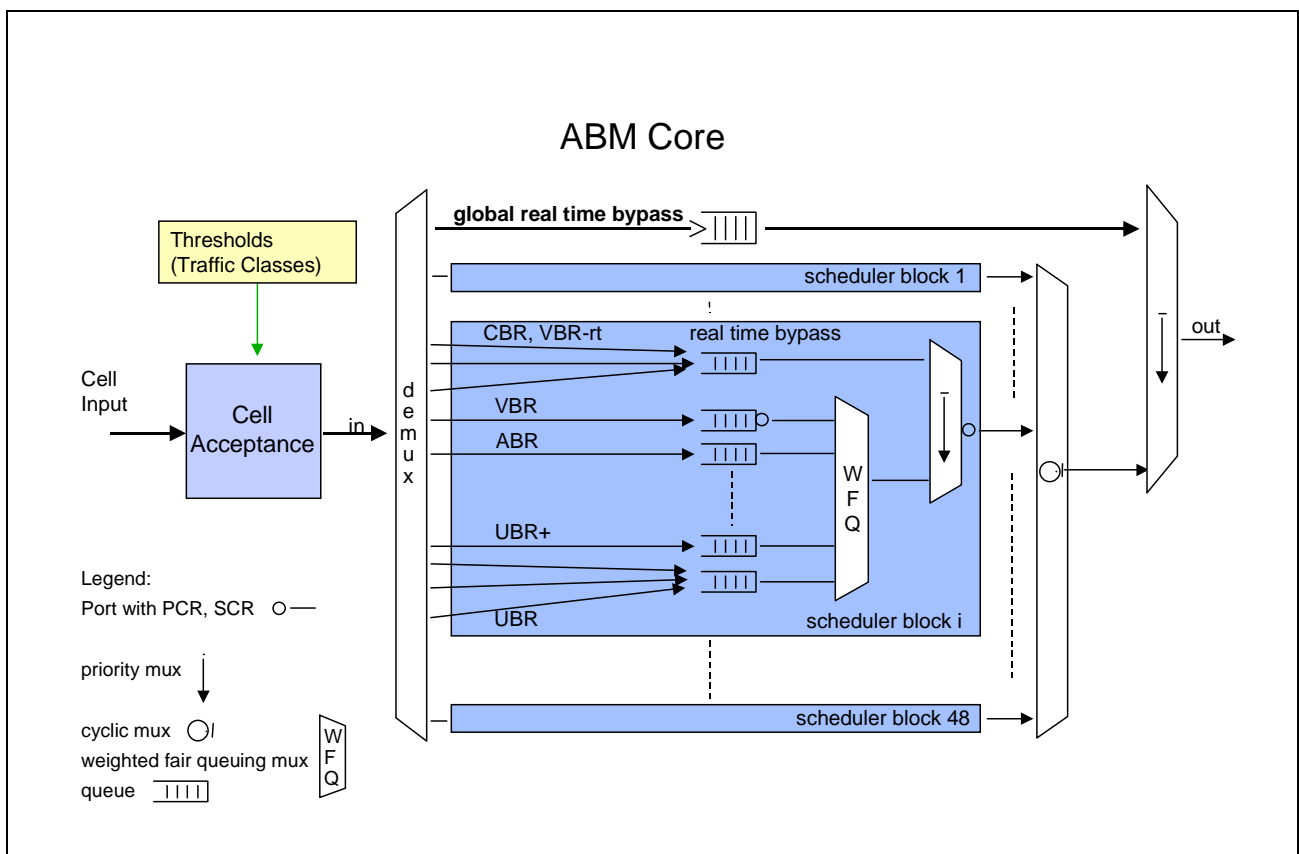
ABM Core

global real time bypass

Thresholds (Traffic Classes)

scheduler block 1

CBR, VBR-rt

real time bypass

out

Cell Input

Cell Acceptance

in

d e m u x

VBR

ABR

W F Q

UBR+

Legend:

Port with PCR, SCR

UBR

scheduler block i

priority mux

cyclic mux

weighted fair queuing mux

W F Q

queue

scheduler block 48